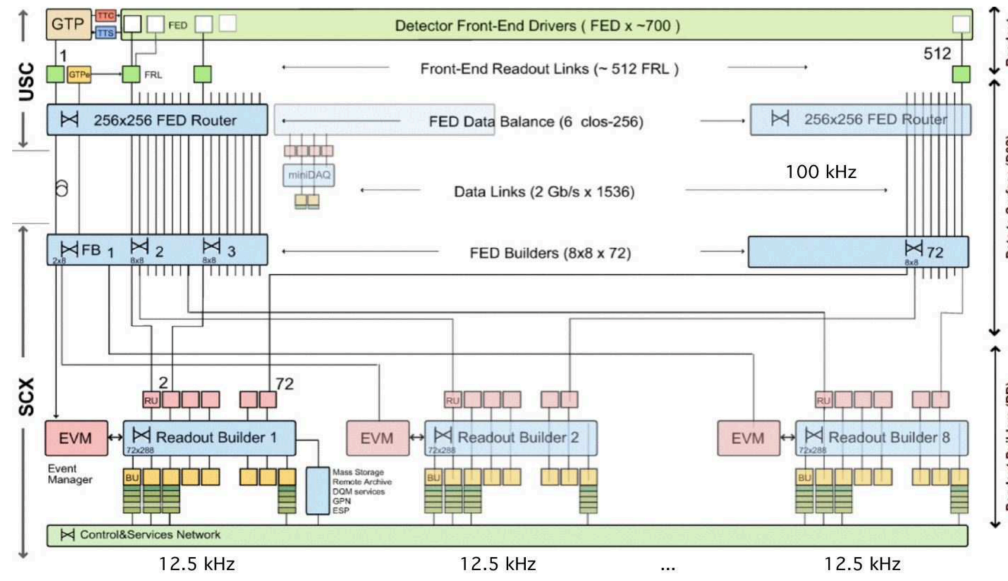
GTP
TTC
TTS
FED
Detector Front-End Drivers ( FED x ~700 )
USC
1
GTPe
FRL
Front-End Readout Links (~ 512 FRL )
512
256x256 FED Router
FED Data Balance (6 clos-256)
256x256 FED Router
miniDAQ
Data Links (2 Gb/s x 1536)
100 kHz
FB 1
2x8
2
8x8
3
8x8
FED Builders (8x8 x 72)
72
8x8
SCX
2
72
RU
RU
RU
EVM
Readout Builder 1
72x288
EVM
Readout Builder 2
72x288
EVM
Readout Builder 8
72x288
Event Manager
BU
Mass Storage
Remote Archive
DQM services
GPN
ESP
BU
BU
Control&Services Network
12.5 kHz
12.5 kHz
...
12.5 kHz